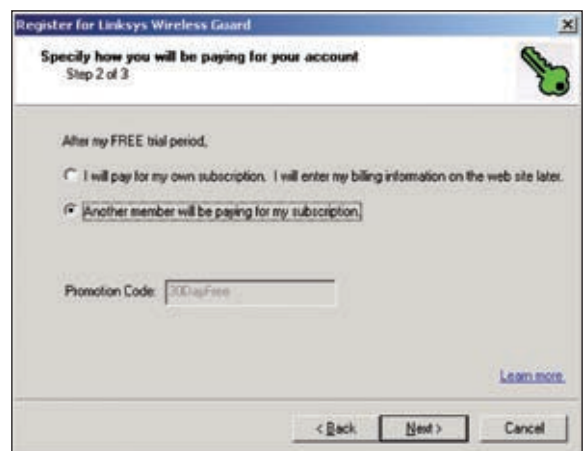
Register for Linksys Wireless Guard

Specify how you will be paying for your account
Step 2 of 3

After my FREE trial period,

I will pay for my own subscription. I will enter my billing information on the web site later.

Another member will be paying for my subscription.

Promotion Code: 30DayFree

Learn more.

< Back Next > Cancel